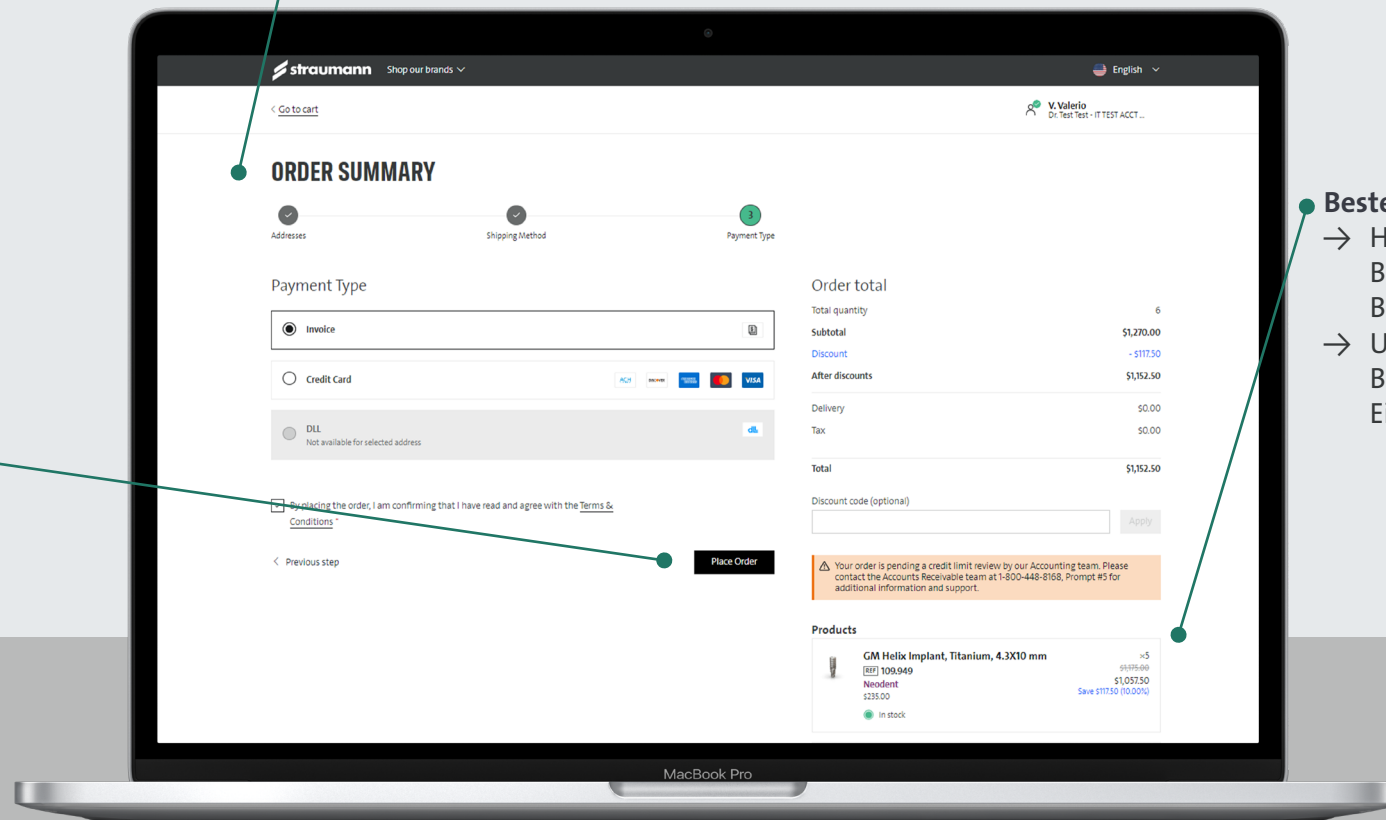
straumann Shop our brands

English

< Go to cart

V. Valerio
Dr. Test Test - IT TEST ACCT ...

ORDER SUMMARY

Addresses

Shipping Method

3
Payment Type

Payment Type

Invoice

Credit Card

DLL
Not available for selected address

By placing the order, I am confirming that I have read and agree with the Terms & Conditions *

< Previous step

Place Order

Order total

| Total quantity | 6 |
|---|---|
| Subtotal | $1,270.00 |
| Discount | - $117.50 |
| After discounts | $1,152.50 |
| Delivery | $0.00 |
| Tax | $0.00 |
| Total | $1,152.50 |

Discount code (optional)

Apply

Your order is pending a credit limit review by our Accounting team. Please contact the Accounts Receivable team at 1-800-448-8168, Prompt #5 for additional information and support.

Products

GM Helix Implant, Titanium, 4.3X10 mm
REF 109.949
Neodent
$235.00
In stock
×5
$1,175.00
$1,057.50
Save $117.50 (10.00%)

MacBook Pro

Beste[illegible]
→ H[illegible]
B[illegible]
B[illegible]
→ U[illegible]
B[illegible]
E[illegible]